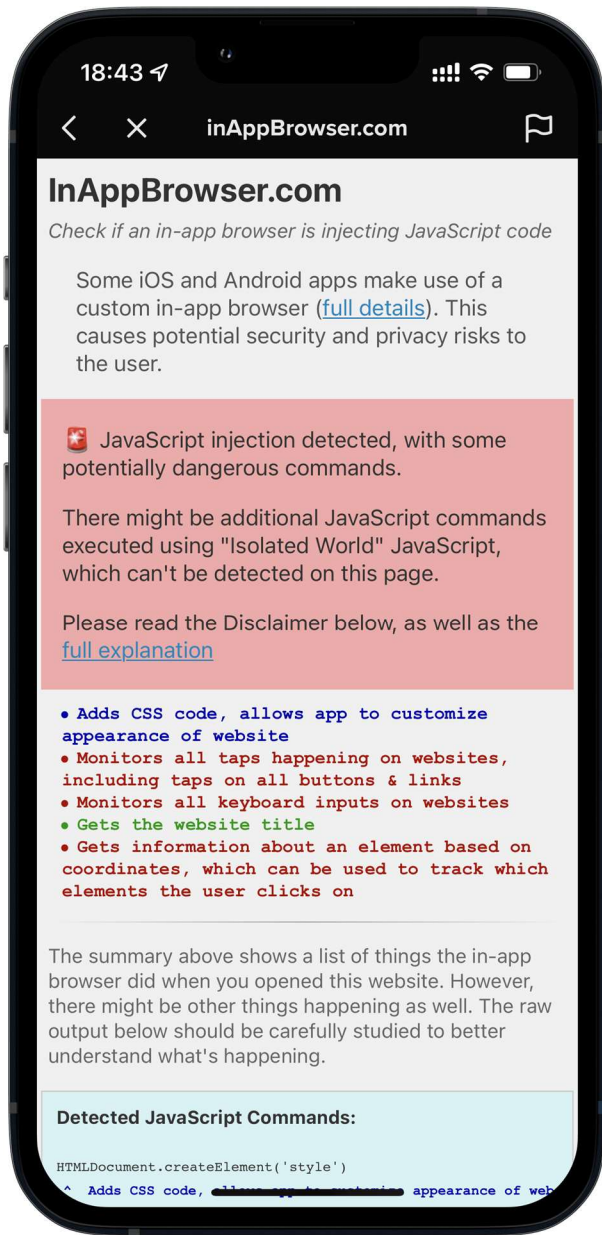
18:43

inAppBrowser.com

InAppBrowser.com

Check if an in-app browser is injecting JavaScript code

Some iOS and Android apps make use of a custom in-app browser (full details). This causes potential security and privacy risks to the user.

🚨 JavaScript injection detected, with some potentially dangerous commands.

There might be additional JavaScript commands executed using "Isolated World" JavaScript, which can't be detected on this page.

Please read the Disclaimer below, as well as the full explanation

• Adds CSS code, allows app to customize appearance of website
• Monitors all taps happening on websites, including taps on all buttons & links
• Monitors all keyboard inputs on websites
• Gets the website title
• Gets information about an element based on coordinates, which can be used to track which elements the user clicks on

The summary above shows a list of things the in-app browser did when you opened this website. However, there might be other things happening as well. The raw output below should be carefully studied to better understand what's happening.

Detected JavaScript Commands:

HTMLDocument.createElement('style')
^ Adds CSS code, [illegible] appearance of web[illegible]